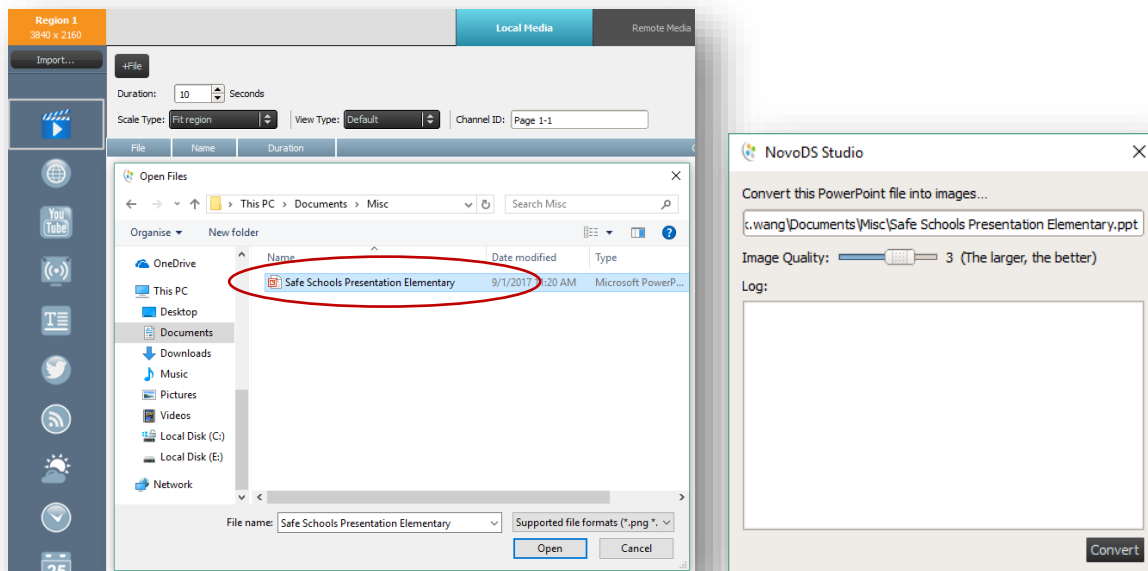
Region 1
3840 x 2160

Import...

Local Media

Remote Media

+File

Duration: 10 Seconds

Scale Type: Fit region

View Type: Default

Channel ID: Page 1-1

File | Name | Duration

Open Files

This PC > Documents > Misc

Search Misc

Organise ▾ New folder

OneDrive
This PC
Desktop
Documents
Downloads
Music
Pictures
Videos
Local Disk (C:)
Local Disk (E:)
Network

| Name | Date modified | Type |
|---|---|---|
| Safe Schools Presentation Elementary | 9/1/2017 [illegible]:20 AM | Microsoft PowerP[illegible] |

File name: Safe Schools Presentation Elementary

Supported file formats (*.png *.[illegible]

Open Cancel

NovoDS Studio

Convert this PowerPoint file into images...

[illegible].wang\Documents\Misc\Safe Schools Presentation Elementary.ppt

Image Quality: 3 (The larger, the better)

Log:

Convert